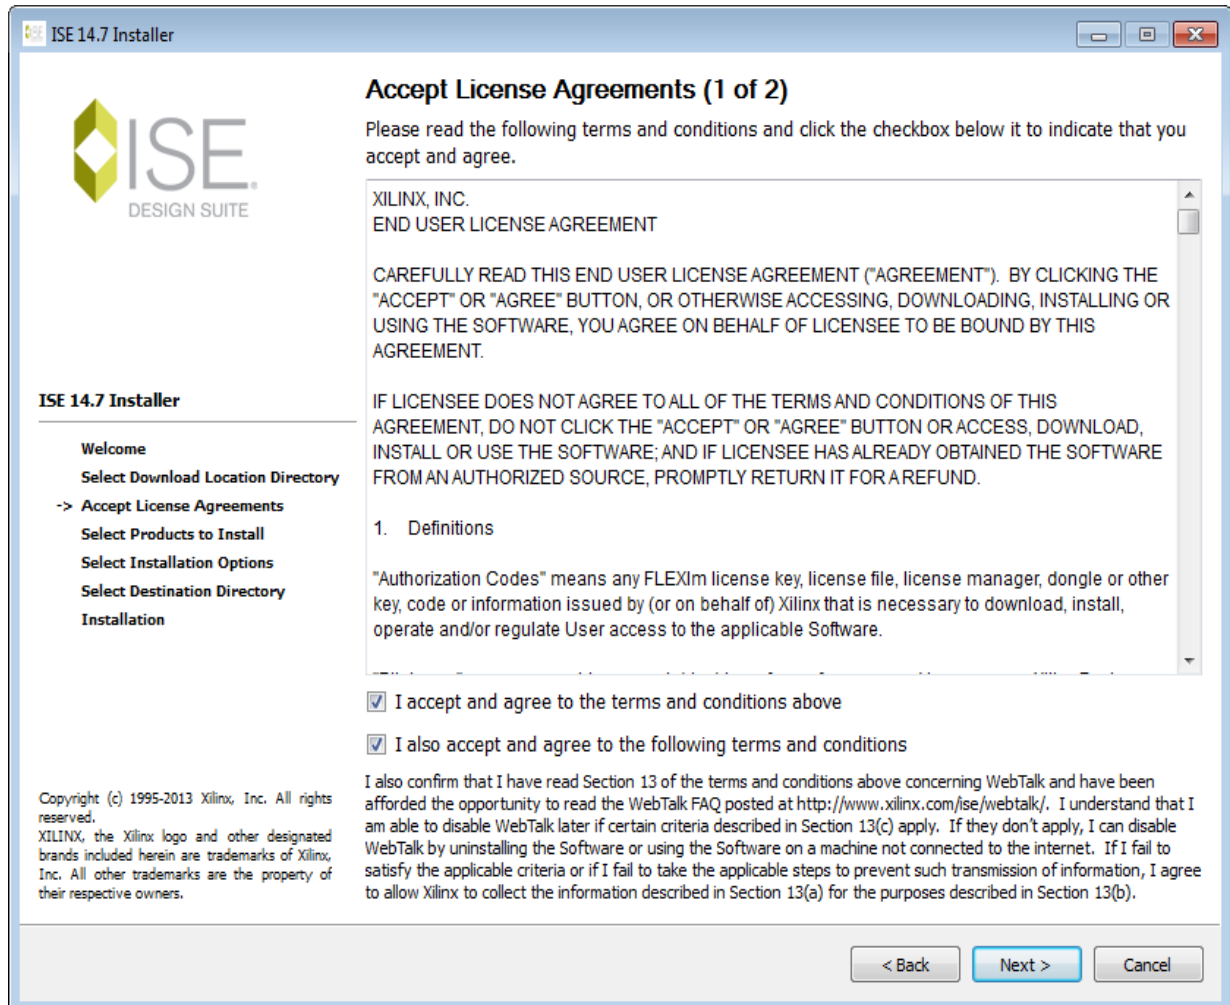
ISE 14.7 Installer

ISE
DESIGN SUITE

ISE 14.7 Installer

Welcome
Select Download Location Directory
-> Accept License Agreements
Select Products to Install
Select Installation Options
Select Destination Directory
Installation

Copyright (c) 1995-2013 Xilinx, Inc. All rights reserved.
XILINX, the Xilinx logo and other designated brands included herein are trademarks of Xilinx, Inc. All other trademarks are the property of their respective owners.

Accept License Agreements (1 of 2)

Please read the following terms and conditions and click the checkbox below it to indicate that you accept and agree.

XILINX, INC.
END USER LICENSE AGREEMENT

CAREFULLY READ THIS END USER LICENSE AGREEMENT ("AGREEMENT"). BY CLICKING THE "ACCEPT" OR "AGREE" BUTTON, OR OTHERWISE ACCESSING, DOWNLOADING, INSTALLING OR USING THE SOFTWARE, YOU AGREE ON BEHALF OF LICENSEE TO BE BOUND BY THIS AGREEMENT.

IF LICENSEE DOES NOT AGREE TO ALL OF THE TERMS AND CONDITIONS OF THIS AGREEMENT, DO NOT CLICK THE "ACCEPT" OR "AGREE" BUTTON OR ACCESS, DOWNLOAD, INSTALL OR USE THE SOFTWARE; AND IF LICENSEE HAS ALREADY OBTAINED THE SOFTWARE FROM AN AUTHORIZED SOURCE, PROMPTLY RETURN IT FOR A REFUND.

1. Definitions

"Authorization Codes" means any FLEXlm license key, license file, license manager, dongle or other key, code or information issued by (or on behalf of) Xilinx that is necessary to download, install, operate and/or regulate User access to the applicable Software.

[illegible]

I accept and agree to the terms and conditions above

I also accept and agree to the following terms and conditions

I also confirm that I have read Section 13 of the terms and conditions above concerning WebTalk and have been afforded the opportunity to read the WebTalk FAQ posted at http://www.xilinx.com/ise/webtalk/. I understand that I am able to disable WebTalk later if certain criteria described in Section 13(c) apply. If they don't apply, I can disable WebTalk by uninstalling the Software or using the Software on a machine not connected to the internet. If I fail to satisfy the applicable criteria or if I fail to take the applicable steps to prevent such transmission of information, I agree to allow Xilinx to collect the information described in Section 13(a) for the purposes described in Section 13(b).

< Back
Next >
Cancel